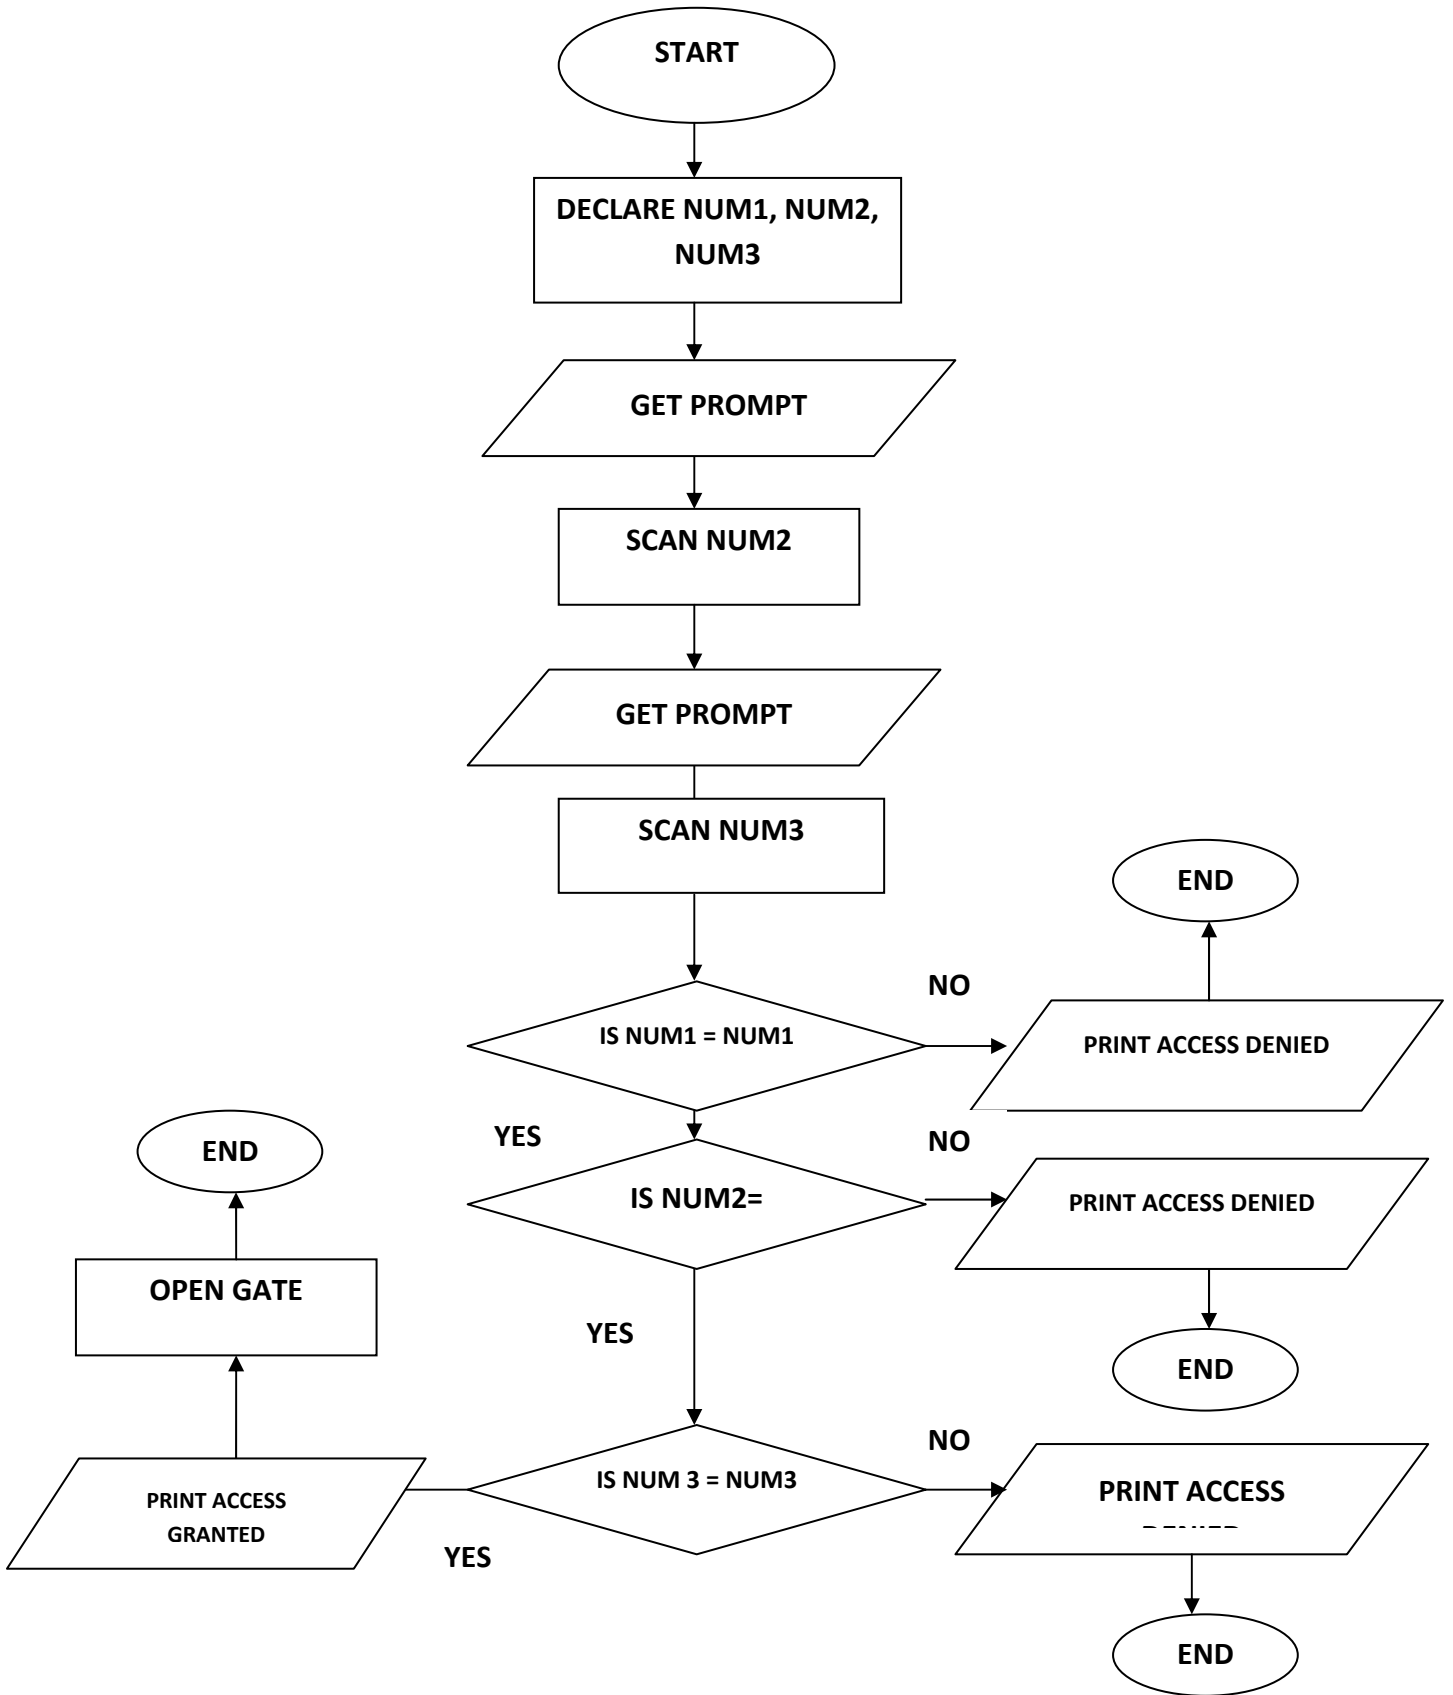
START

DECLARE NUM1, NUM2, NUM3

GET PROMPT

SCAN NUM2

GET PROMPT

SCAN NUM3

END

NO

IS NUM1 = NUM1

PRINT ACCESS DENIED

YES

END

NO

IS NUM2=

PRINT ACCESS DENIED

OPEN GATE

YES

END

NO

PRINT ACCESS GRANTED

IS NUM 3 = NUM3

PRINT ACCESS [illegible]

YES

END